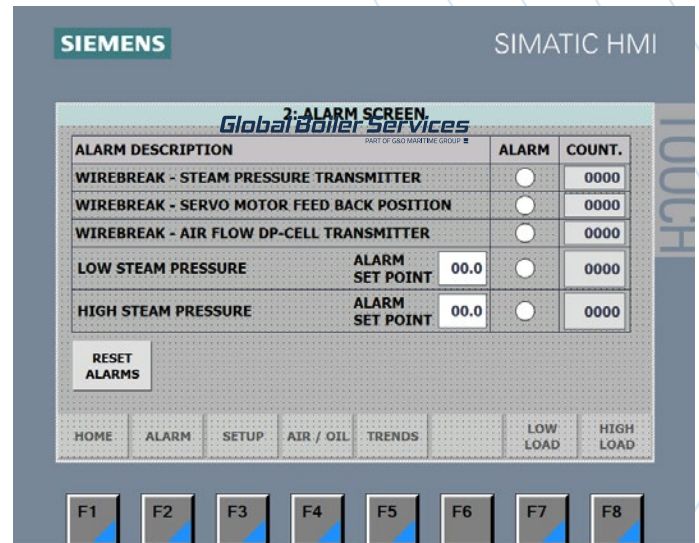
SIEMENS

SIMATIC HMI

TOUCH

2: ALARM SCREEN.

Global Boiler Services
PART OF G&O MARITIME GROUP

| ALARM DESCRIPTION | | ALARM | COUNT. |
|---|---|---|---|
| WIREBREAK - STEAM PRESSURE TRANSMITTER | | | 0000 |
| WIREBREAK - SERVO MOTOR FEED BACK POSITION | | | 0000 |
| WIREBREAK - AIR FLOW DP-CELL TRANSMITTER | | | 0000 |
| LOW STEAM PRESSURE | ALARM SET POINT 00.0 | | 0000 |
| HIGH STEAM PRESSURE | ALARM SET POINT 00.0 | | 0000 |

RESET ALARMS

HOME ALARM SETUP AIR / OIL TRENDS LOW LOAD HIGH LOAD

F1 F2 F3 F4 F5 F6 F7 F8